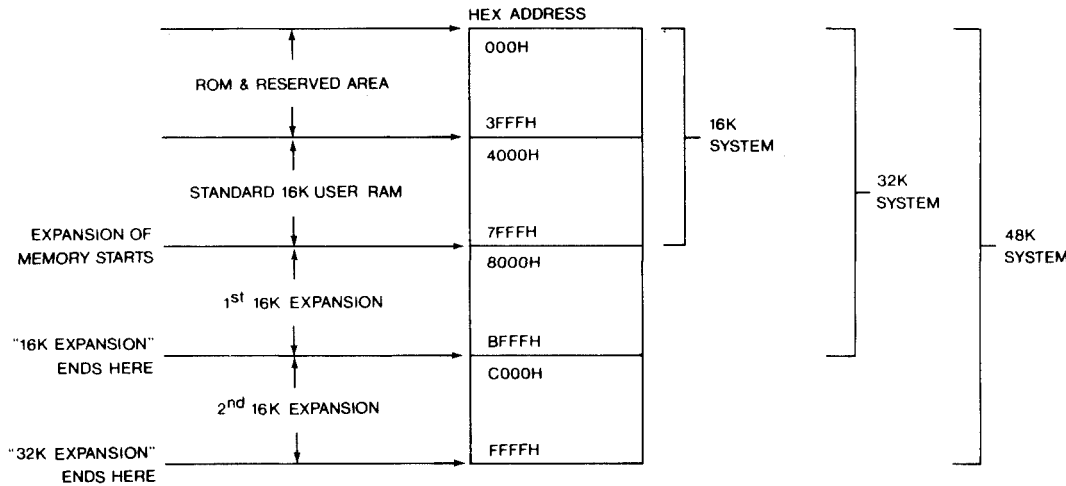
HEX ADDRESS

ROM & RESERVED AREA

000H

3FFFH

4000H

STANDARD 16K USER RAM

7FFFH

16K SYSTEM

EXPANSION OF MEMORY STARTS

8000H

$1^{st}$ 16K EXPANSION

BFFFH

32K SYSTEM

"16K EXPANSION" ENDS HERE

C000H

$2^{nd}$ 16K EXPANSION

FFFFH

"32K EXPANSION" ENDS HERE

48K SYSTEM